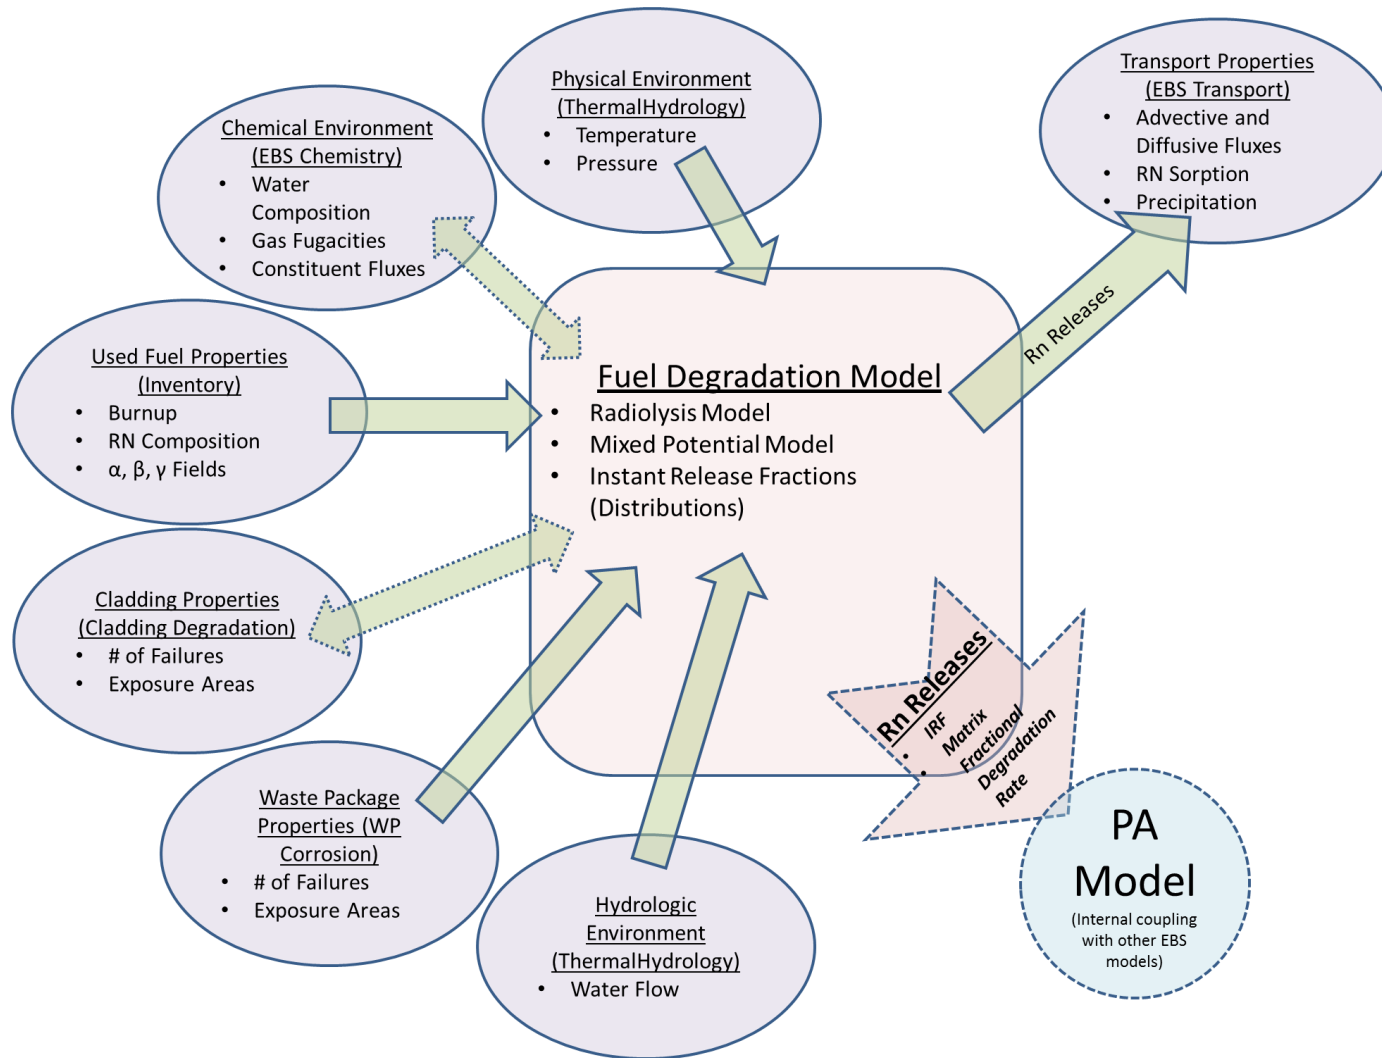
Physical Environment (ThermalHydrology)
• Temperature
• Pressure

Chemical Environment (EBS Chemistry)
• Water Composition
• Gas Fugacities
• Constituent Fluxes

Transport Properties (EBS Transport)
• Advective and Diffusive Fluxes
• RN Sorption
• Precipitation

Used Fuel Properties (Inventory)
• Burnup
• RN Composition
• α, β, γ Fields

Fuel Degradation Model
• Radiolysis Model
• Mixed Potential Model
• Instant Release Fractions (Distributions)

Rn Releases

Cladding Properties (Cladding Degradation)
• # of Failures
• Exposure Areas

Rn Releases
• IRF
• Matrix Fractional Degradation Rate

Waste Package Properties (WP Corrosion)
• # of Failures
• Exposure Areas

Hydrologic Environment (ThermalHydrology)
• Water Flow

PA Model
(Internal coupling with other EBS models)